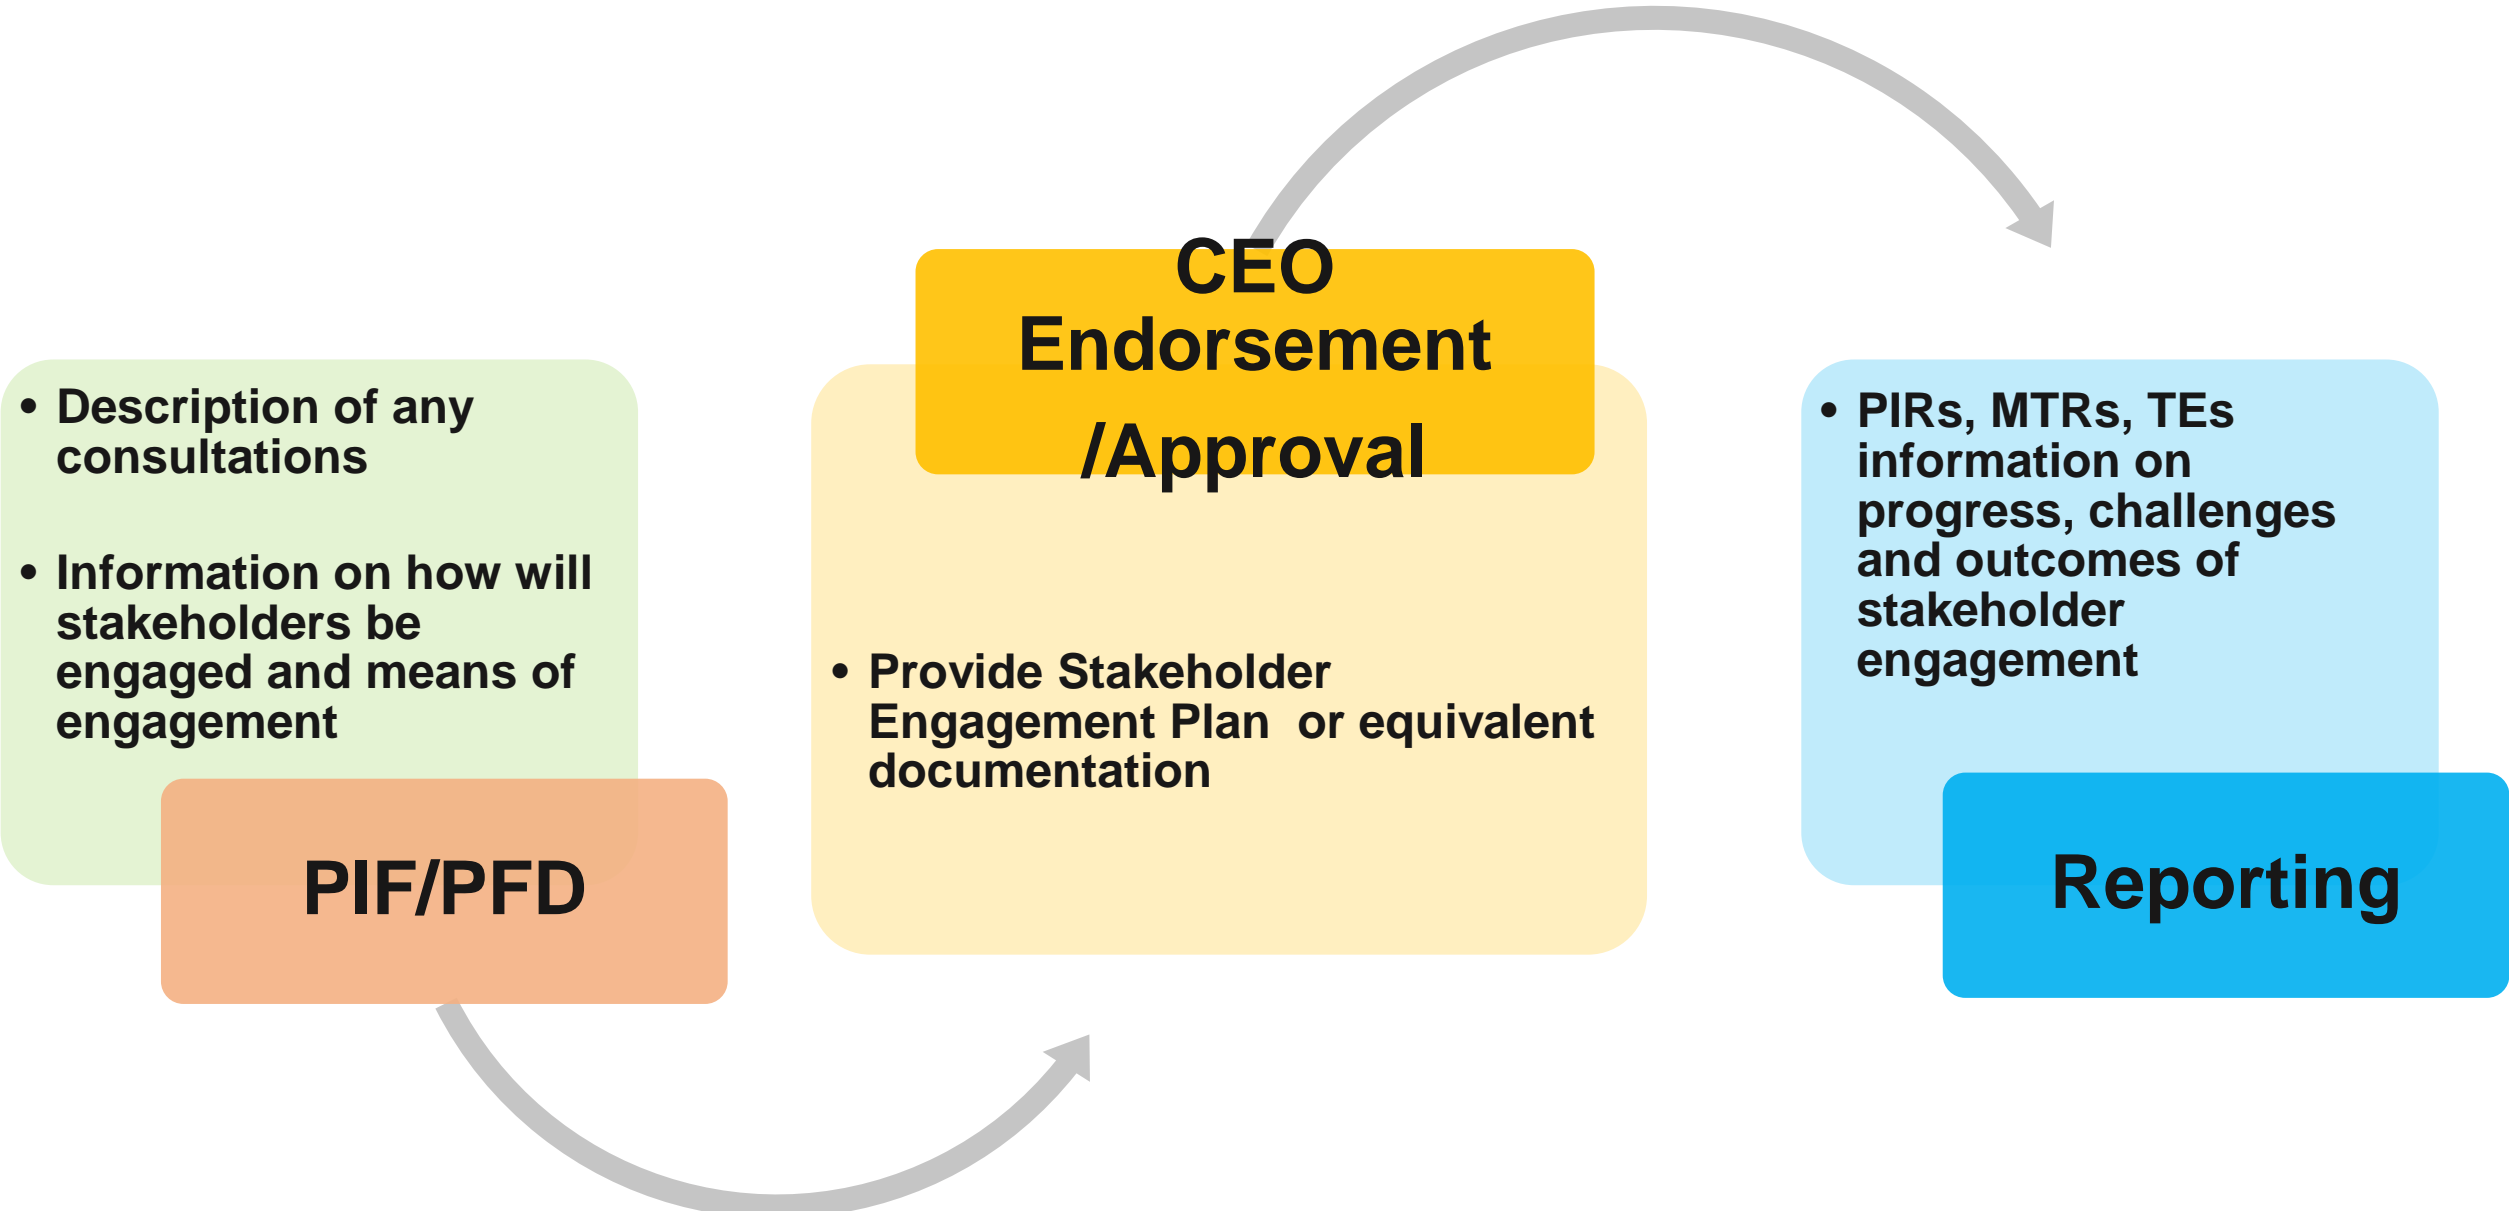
- Description of any consultations
- Information on how will stakeholders be engaged and means of engagement

PIF/PFD

CEO Endorsement /Approval

- Provide Stakeholder Engagement Plan or equivalent documentation

- PIRs, MTRs, TEs information on progress, challenges and outcomes of stakeholder engagement

Reporting